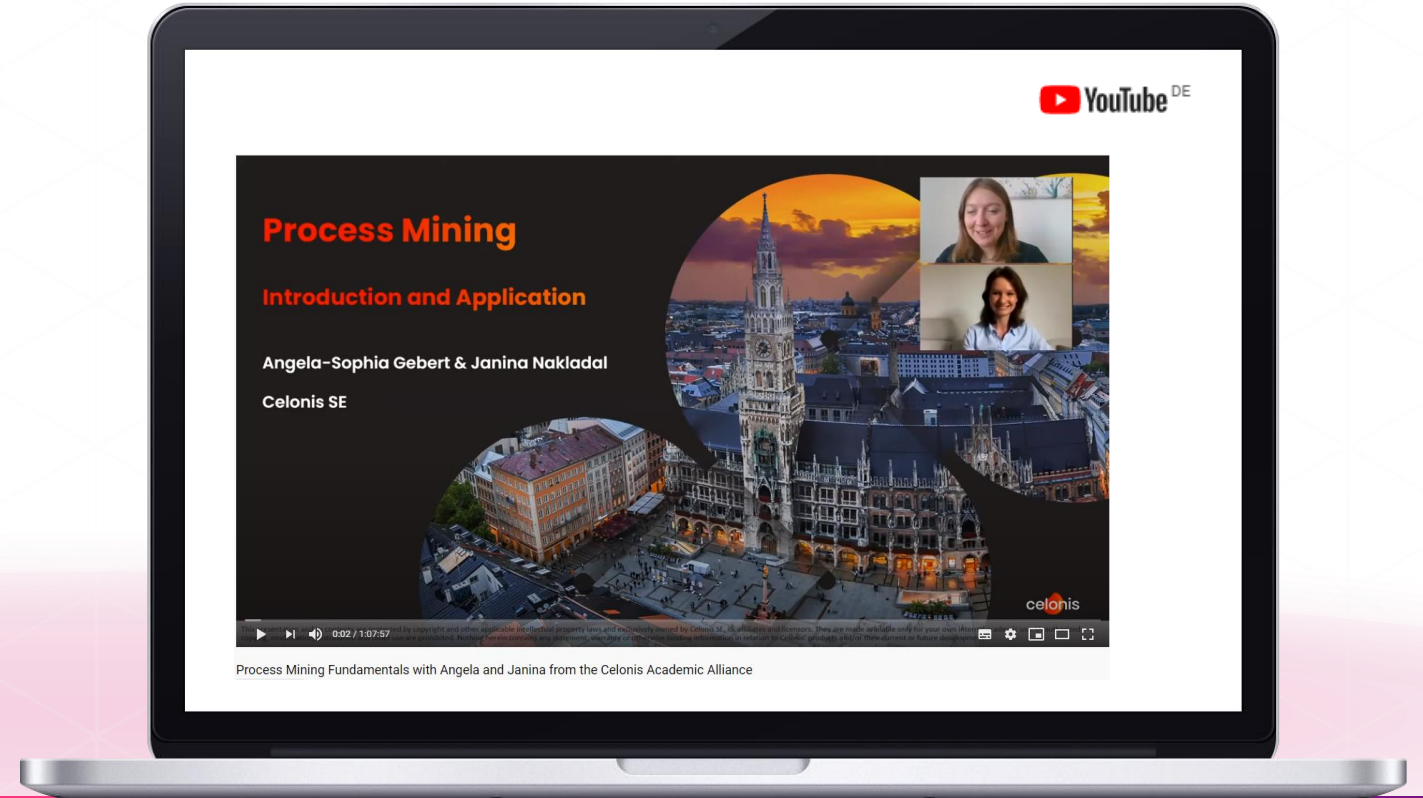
YouTube DE

Process Mining

Introduction and Application

Angela-Sophia Gebert & Janina Nakladal

Celonis SE

celonis

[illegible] protected by copyright and other applicable intellectual property laws and exclusively owned by Celonis SE, its affiliates and licensors. They are made available only for your own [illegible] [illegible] are prohibited. Nothing herein contains any statement, warranty or otherwise binding information in relation to Celonis' products and/or their current or future development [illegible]

0:02 / 1:07:57

Process Mining Fundamentals with Angela and Janina from the Celonis Academic Alliance